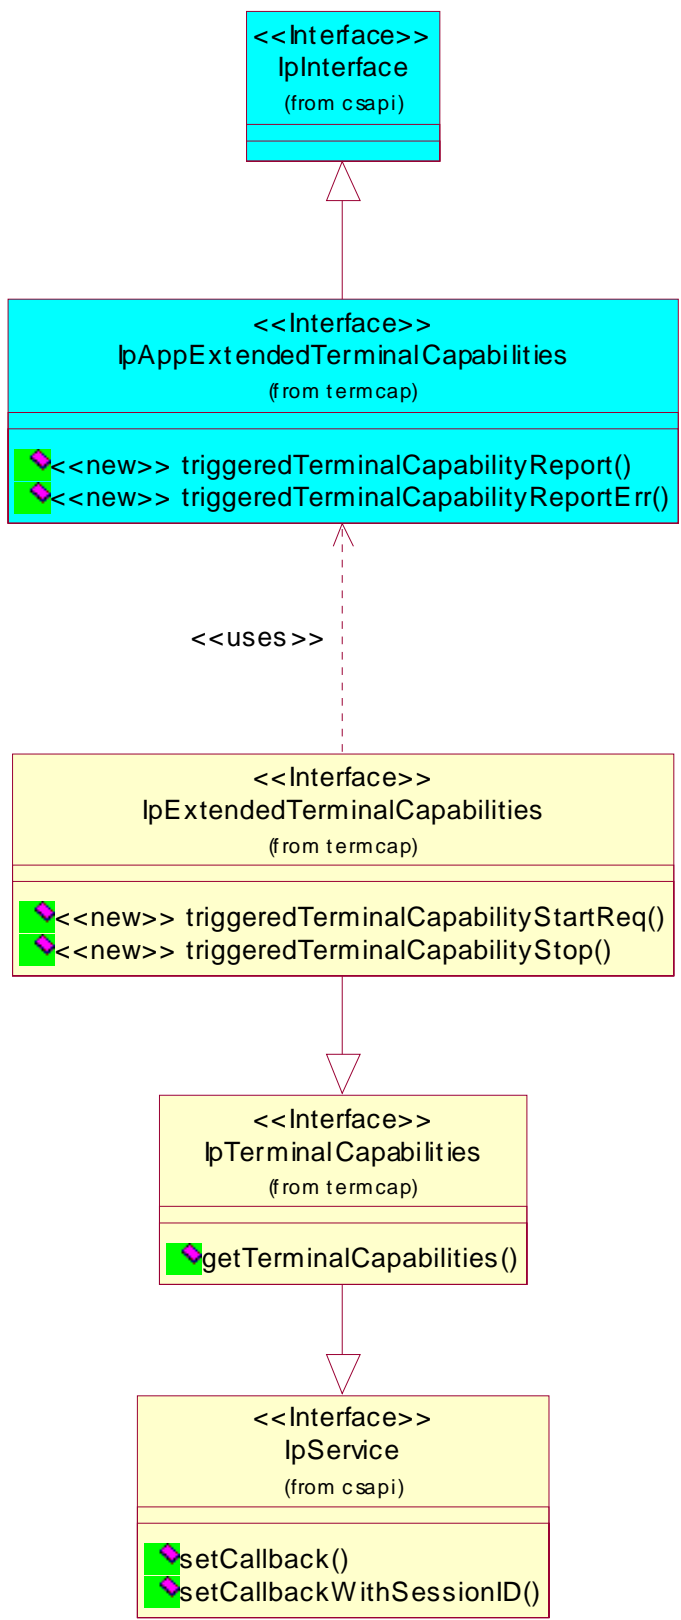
<<Interface>>
IpInterface
(from csapi)

<<Interface>>
IpAppExtendedTerminalCapabilities
(from termcap)

<<new>> triggeredTerminalCapabilityReport()
<<new>> triggeredTerminalCapabilityReportErr()

<<uses>>

<<Interface>>
IpExtendedTerminalCapabilities
(from termcap)

<<new>> triggeredTerminalCapabilityStartReq()
<<new>> triggeredTerminalCapabilityStop()

<<Interface>>
IpTerminalCapabilities
(from termcap)

getTerminalCapabilities()

<<Interface>>
IpService
(from csapi)

setCallback()
setCallbackWithSessionID()